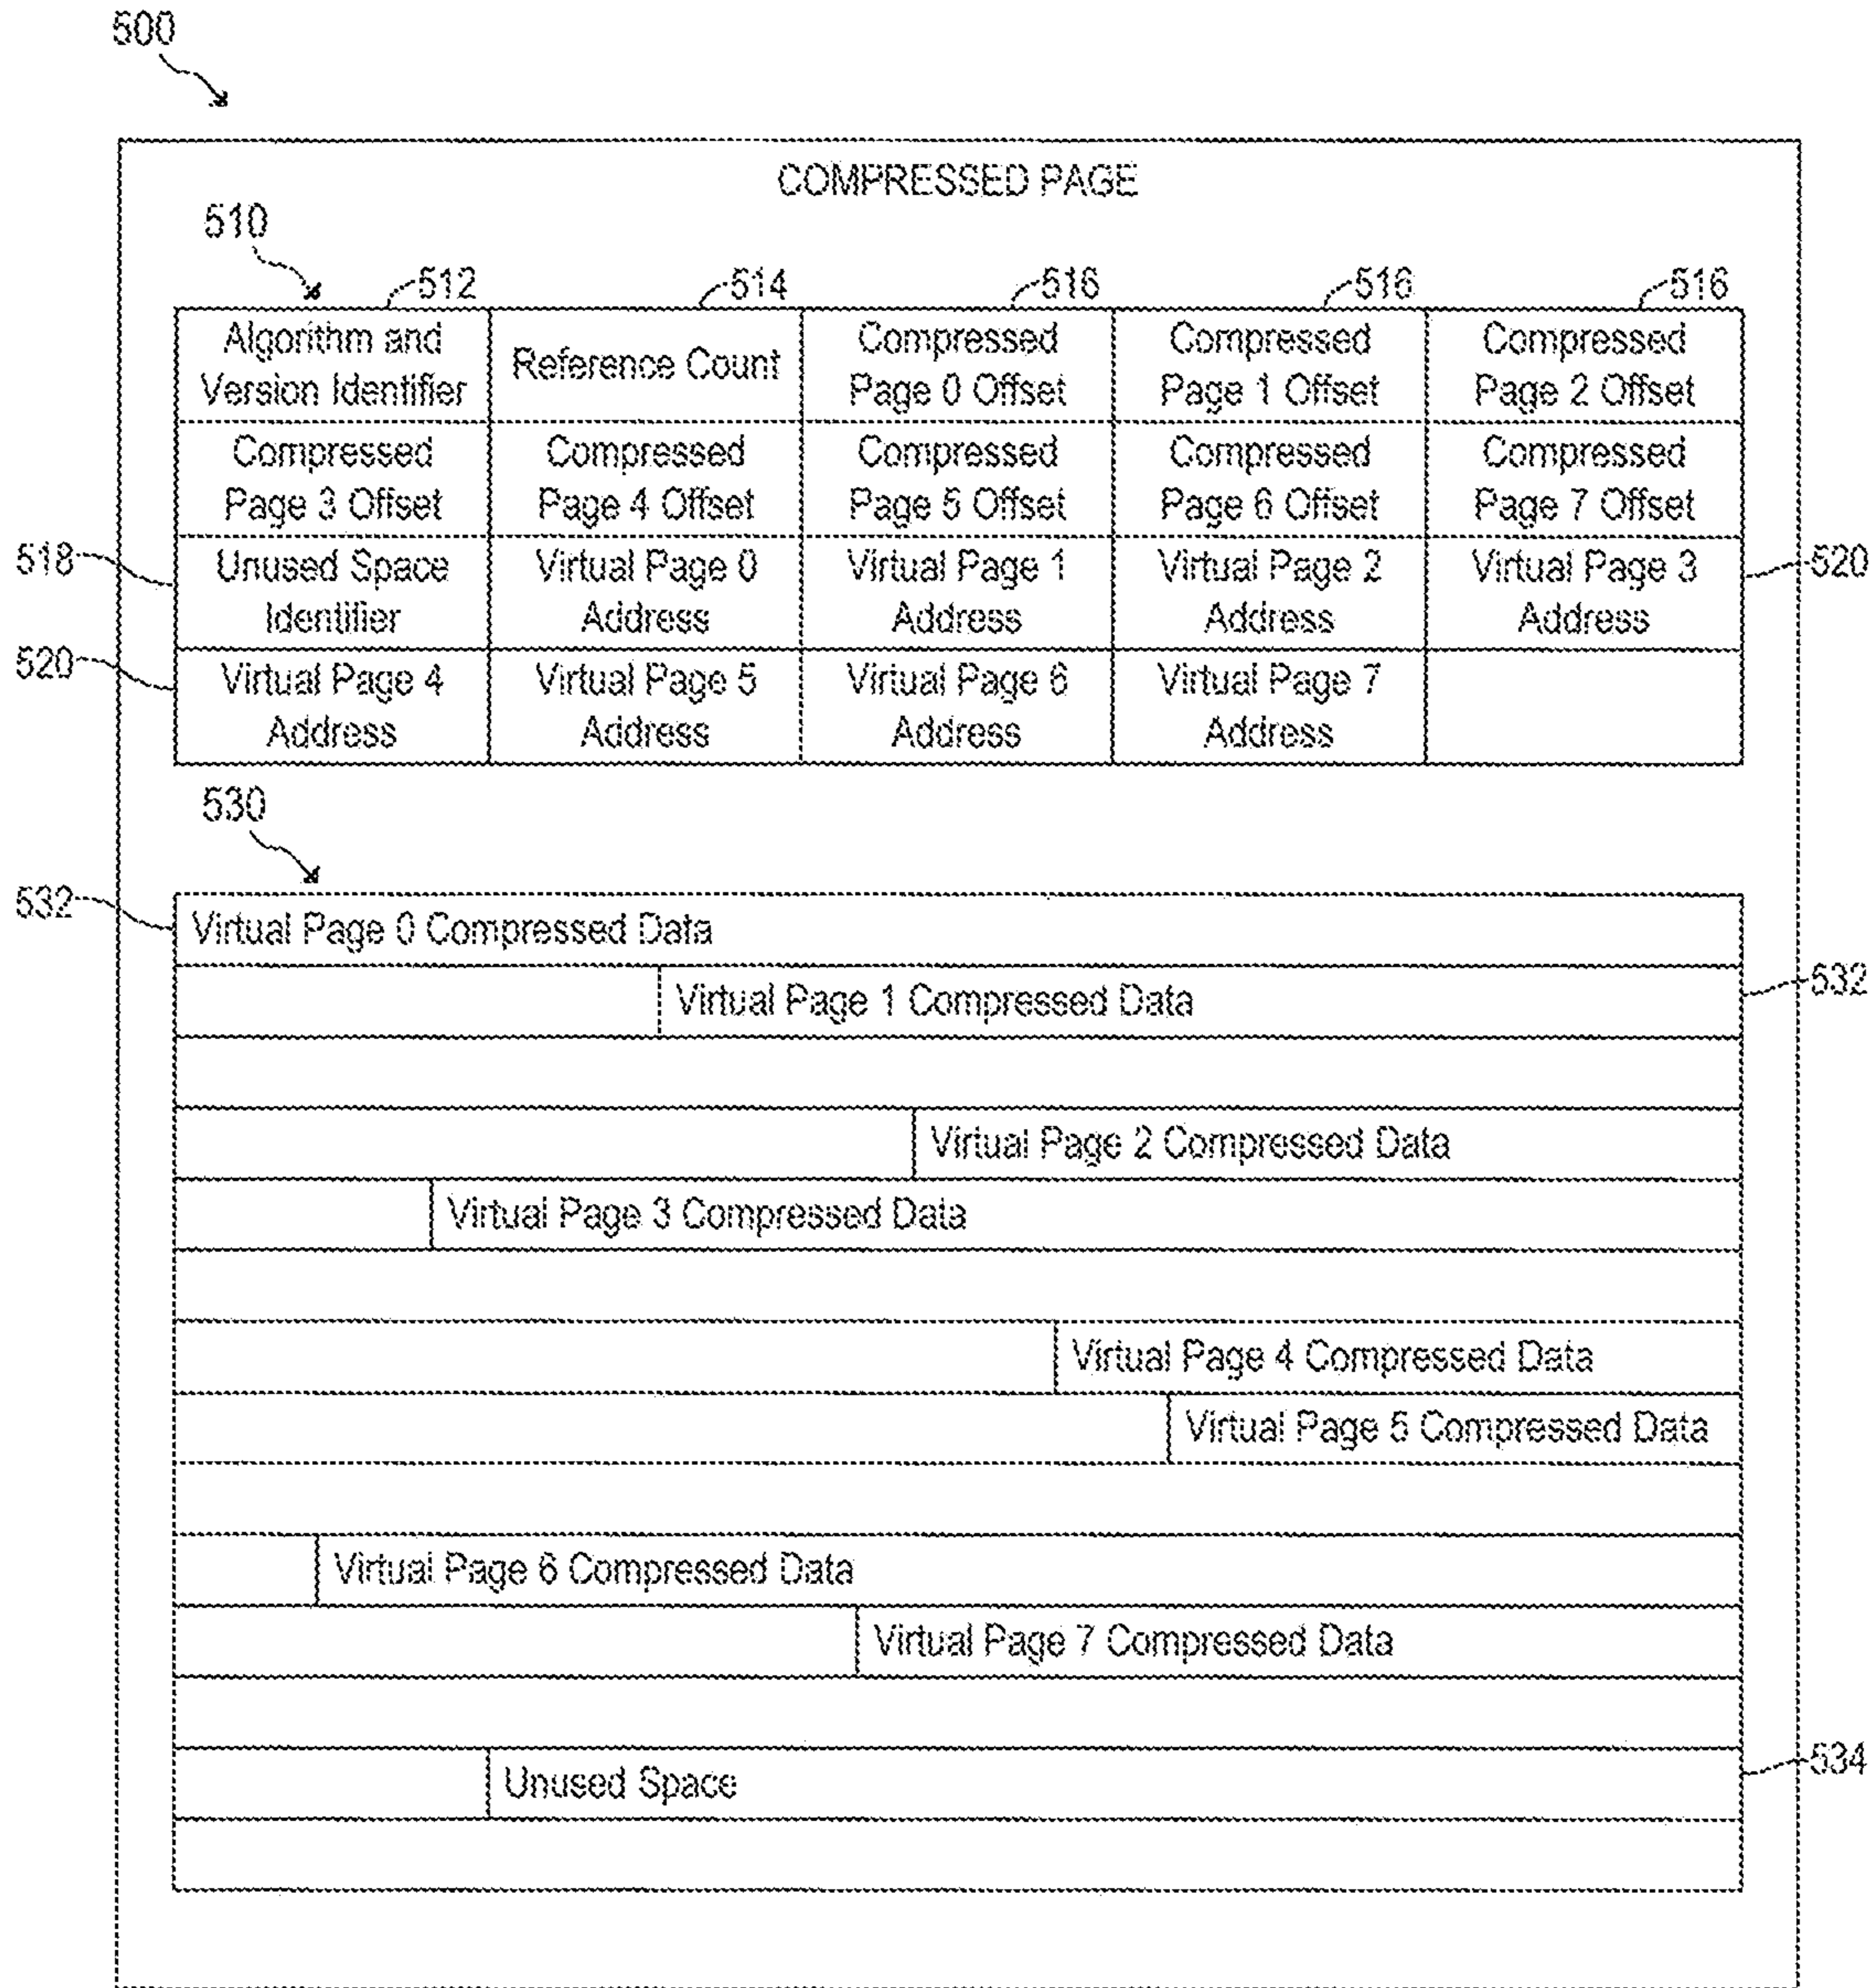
500

COMPRESSED PAGE

510

512 514 516 516 516

| Algorithm and Version Identifier | Reference Count | Compressed Page 0 Offset | Compressed Page 1 Offset | Compressed Page 2 Offset |
|---|---|---|---|---|
| Compressed Page 3 Offset | Compressed Page 4 Offset | Compressed Page 5 Offset | Compressed Page 6 Offset | Compressed Page 7 Offset |
| Unused Space Identifier | Virtual Page 0 Address | Virtual Page 1 Address | Virtual Page 2 Address | Virtual Page 3 Address |
| Virtual Page 4 Address | Virtual Page 5 Address | Virtual Page 6 Address | Virtual Page 7 Address | |

518
520
520

530

532
Virtual Page 0 Compressed Data
Virtual Page 1 Compressed Data
532
Virtual Page 2 Compressed Data
Virtual Page 3 Compressed Data
Virtual Page 4 Compressed Data
Virtual Page 5 Compressed Data
Virtual Page 6 Compressed Data
Virtual Page 7 Compressed Data
Unused Space
534